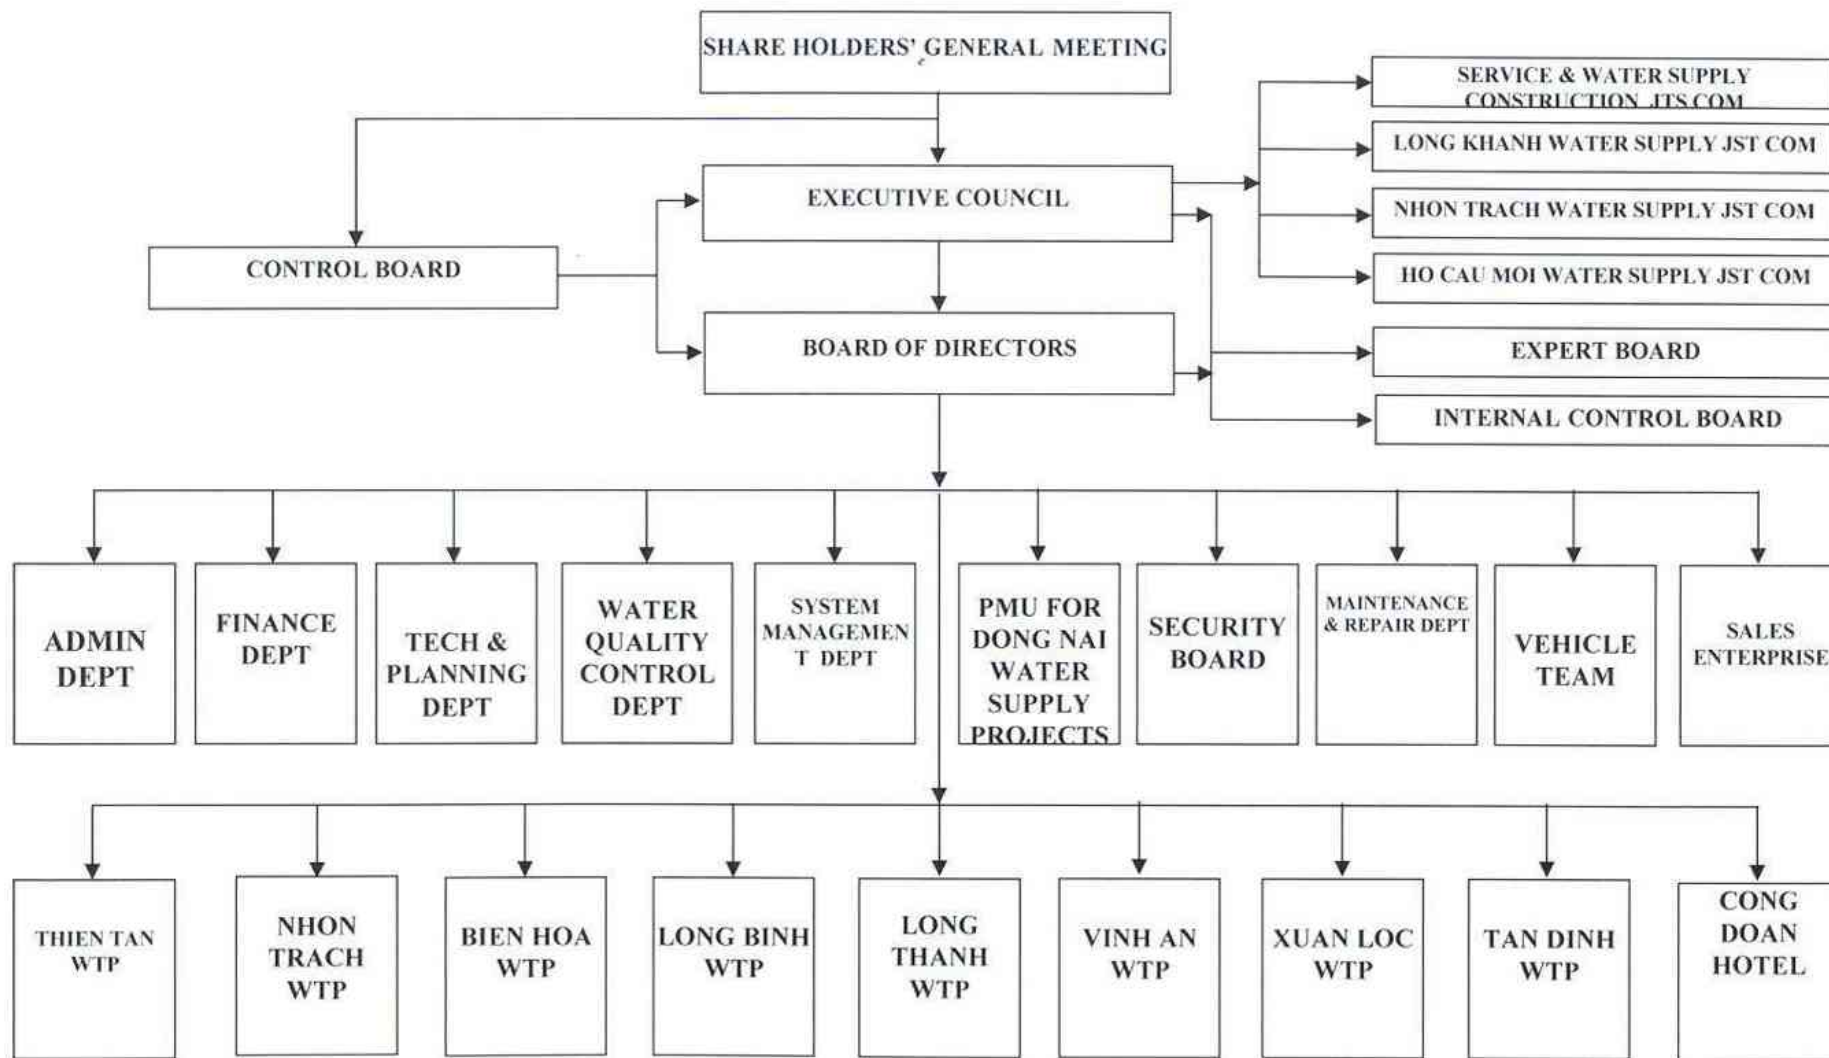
SHARE HOLDERS' GENERAL MEETING

SERVICE & WATER SUPPLY CONSTRUCTION JTS COM

LONG KHANH WATER SUPPLY JST COM

EXECUTIVE COUNCIL

NHON TRACH WATER SUPPLY JST COM

CONTROL BOARD

HO CAU MOI WATER SUPPLY JST COM

BOARD OF DIRECTORS

EXPERT BOARD

INTERNAL CONTROL BOARD

ADMIN DEPT

FINANCE DEPT

TECH & PLANNING DEPT

WATER QUALITY CONTROL DEPT

SYSTEM MANAGEMEN T DEPT

PMU FOR DONG NAI WATER SUPPLY PROJECTS

SECURITY BOARD

MAINTENANCE & REPAIR DEPT

VEHICLE TEAM

SALES ENTERPRISE

THIEN TAN WTP

NHON TRACH WTP

BIEN HOA WTP

LONG BINH WTP

LONG THANH WTP

VINH AN WTP

XUAN LOC WTP

TAN DINH WTP

CONG DOAN HOTEL